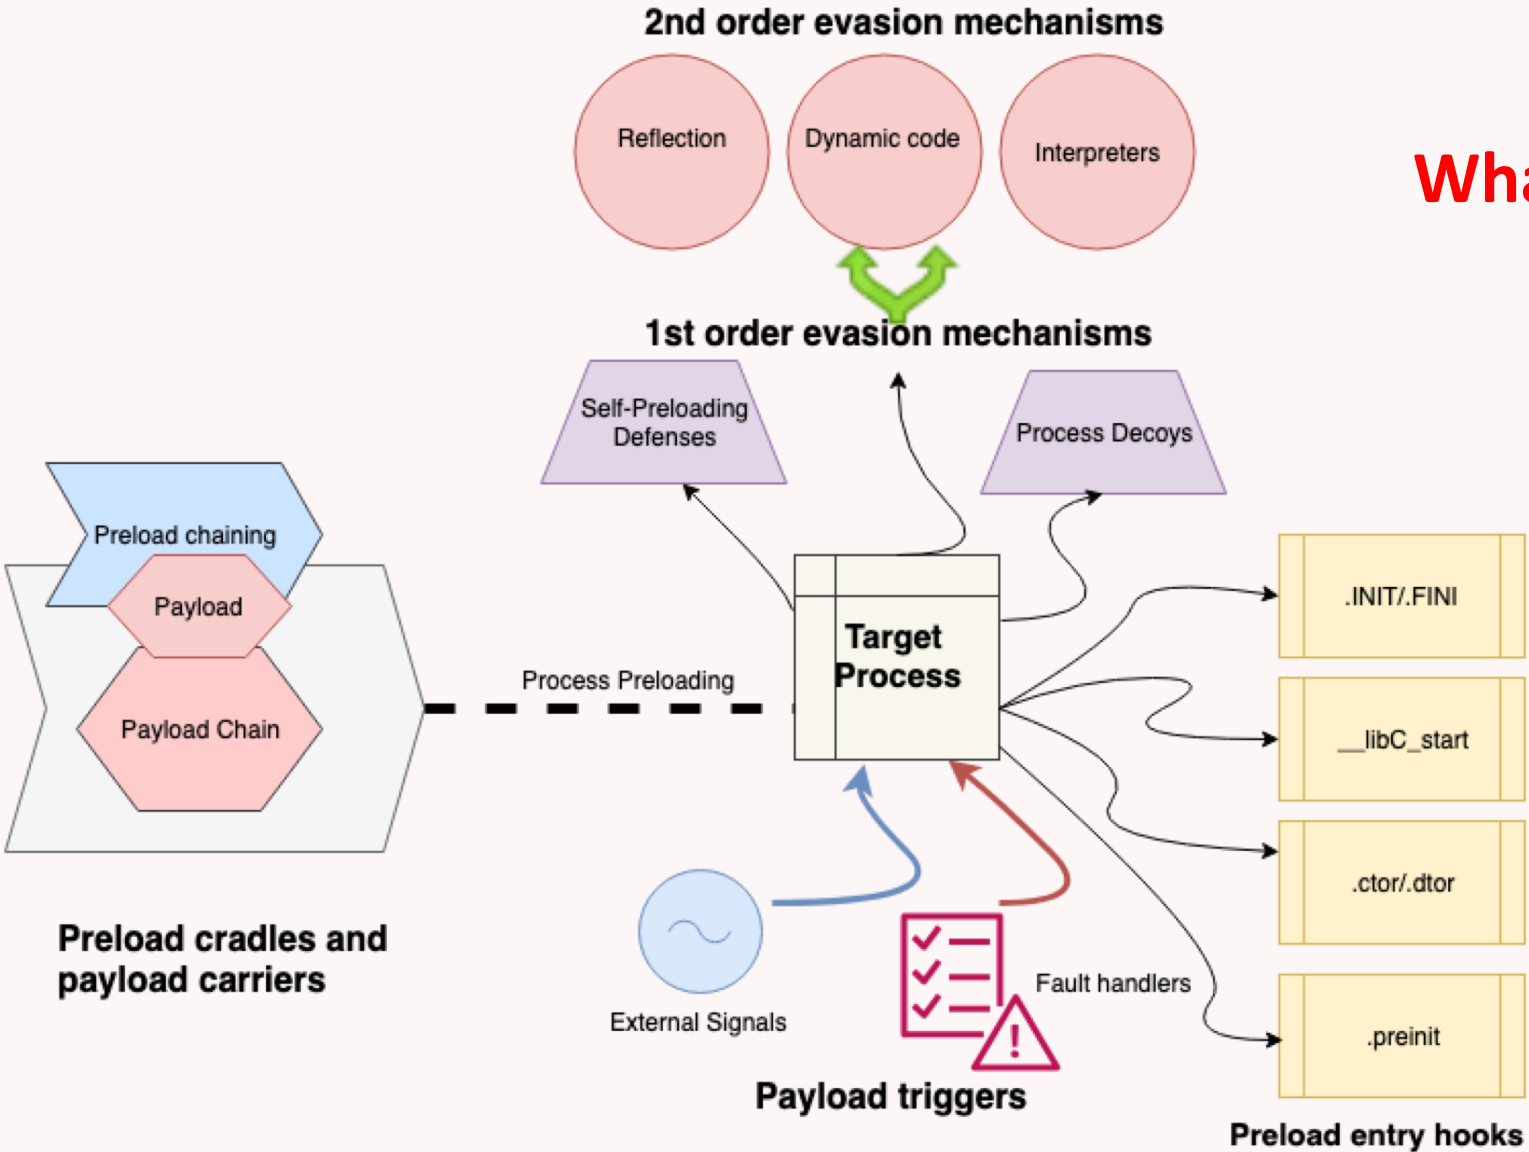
2nd order evasion mechanisms

Reflection

Dynamic code

Interpreters

Wh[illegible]

1st order evasion mechanisms

Self-Preloading Defenses

Process Decoys

Preload chaining

Payload

Payload Chain

Process Preloading

Target Process

.INIT/.FINI

__libC_start

.ctor/.dtor

.preinit

Preload cradles and payload carriers

External Signals

Fault handlers

Payload triggers

Preload entry hooks